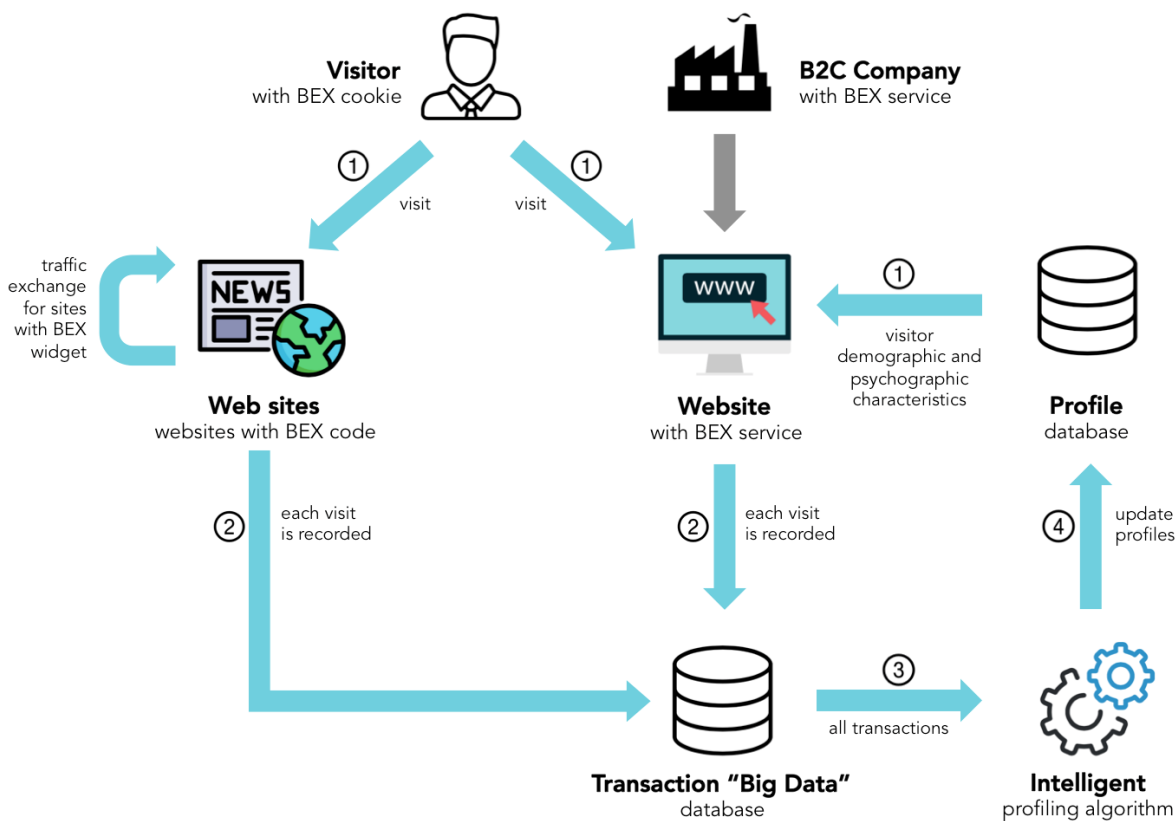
**Visitor**
with BEX cookie

**B2C Company**
with BEX service

1
visit

1
visit

traffic exchange for sites with BEX widget

NEWS

WWW

1
visitor demographic and psychographic characteristics

**Web sites**
websites with BEX code

**Website**
with BEX service

**Profile**
database

2
each visit is recorded

2
each visit is recorded

4
update profiles

3
all transactions

**Transaction "Big Data"**
database

**Intelligent**
profiling algorithm